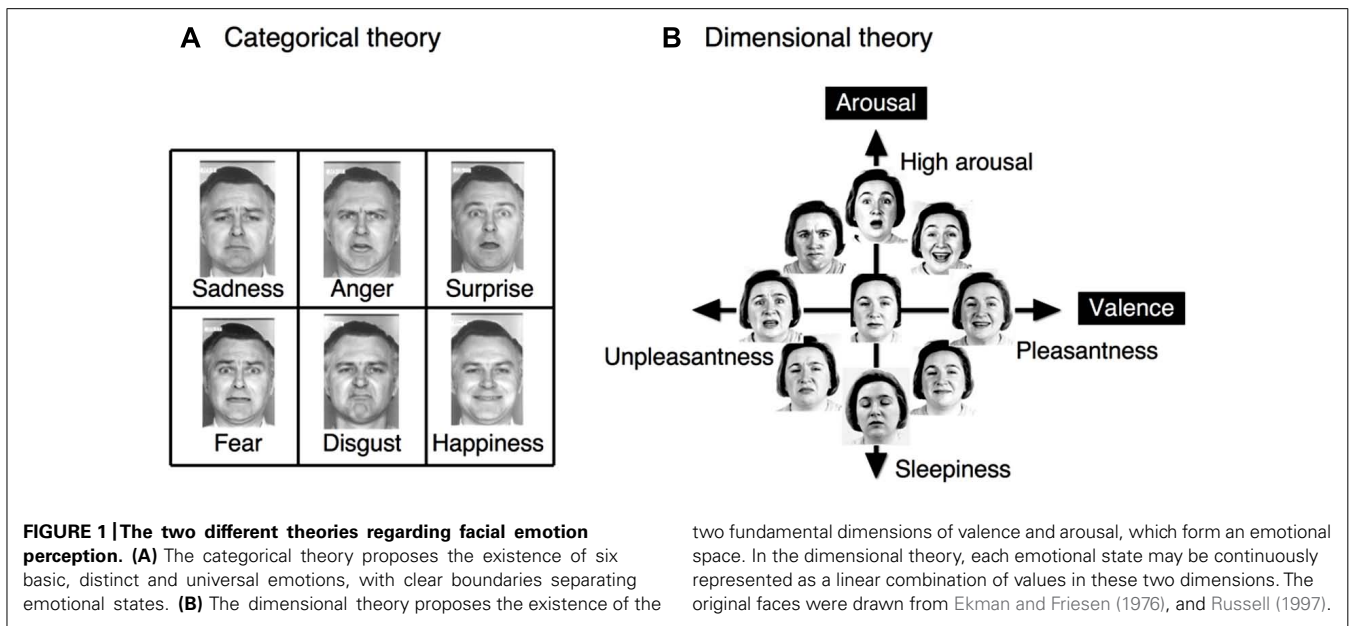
A Categorical theory

| Sadness | Anger | Surprise |
|---|---|---|
| Fear | Disgust | Happiness |

B Dimensional theory

Arousal

High arousal

Valence

Unpleasantness

Pleasantness

Sleepiness

FIGURE 1 | The two different theories regarding facial emotion perception. (A) The categorical theory proposes the existence of six basic, distinct and universal emotions, with clear boundaries separating emotional states. (B) The dimensional theory proposes the existence of the two fundamental dimensions of valence and arousal, which form an emotional space. In the dimensional theory, each emotional state may be continuously represented as a linear combination of values in these two dimensions. The original faces were drawn from Ekman and Friesen (1976), and Russell (1997).